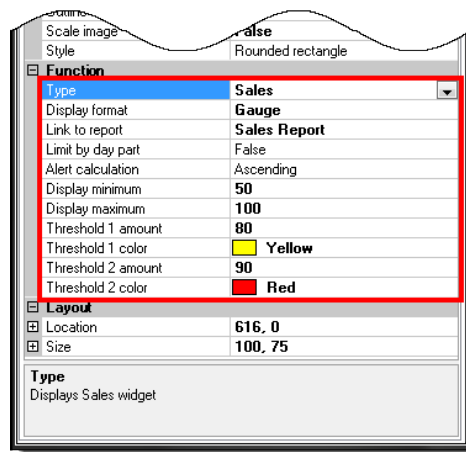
| | |
|---|---|
| Scale image | False |
| Style | Rounded rectangle |

⊟ Function

| | |
|---|---|
| Type | Sales |
| Display format | Gauge |
| Link to report | Sales Report |
| Limit by day part | False |
| Alert calculation | Ascending |
| Display minimum | 50 |
| Display maximum | 100 |
| Threshold 1 amount | 80 |
| Threshold 1 color | Yellow |
| Threshold 2 amount | 90 |
| Threshold 2 color | Red |

⊟ Layout

| | |
|---|---|
| ⊞ Location | 616, 0 |
| ⊞ Size | 100, 75 |

Type
Displays Sales widget